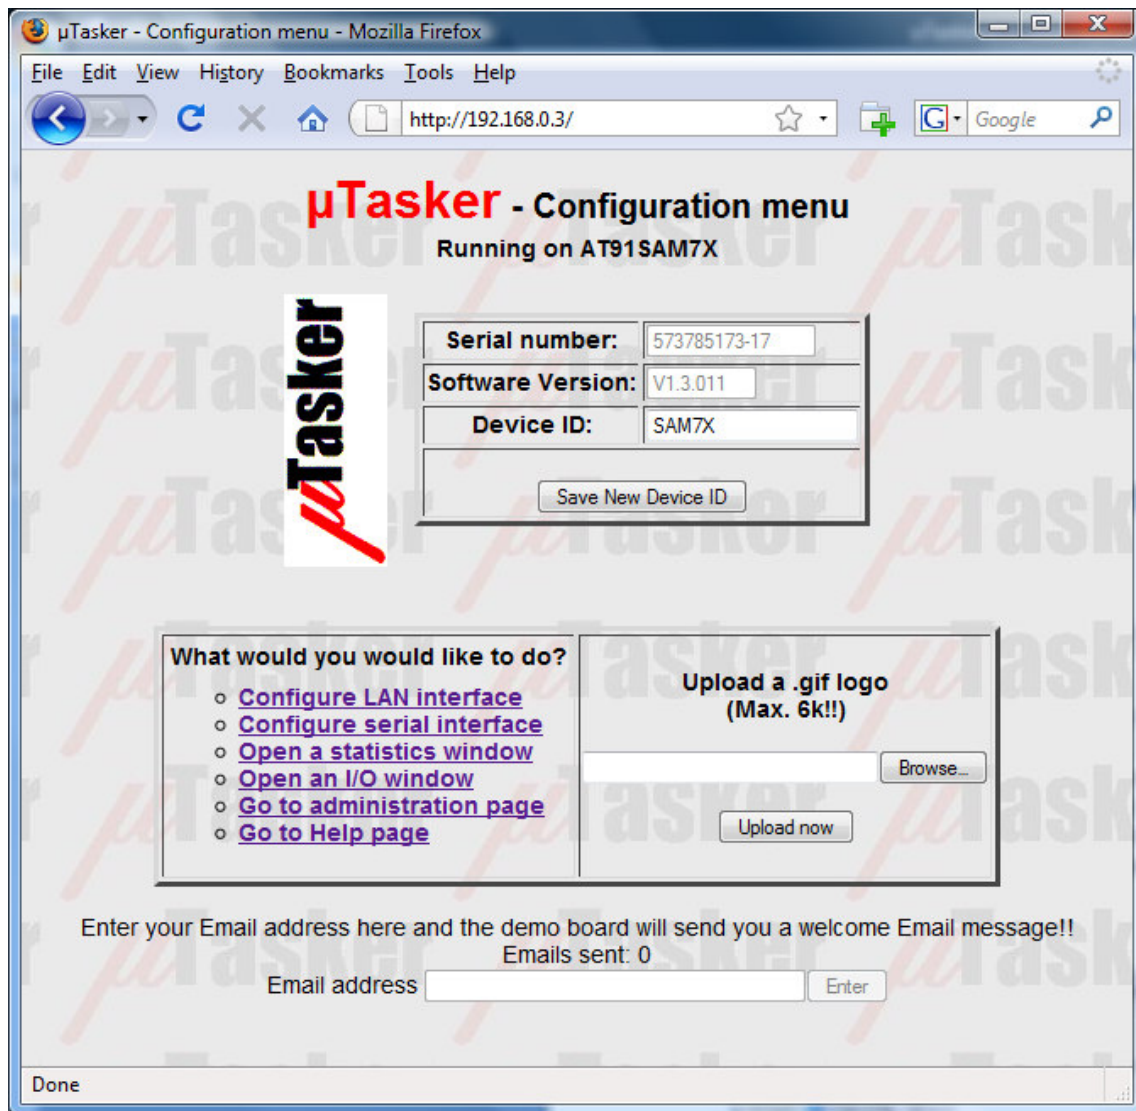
µTasker - Configuration menu - Mozilla Firefox

File Edit View History Bookmarks Tools Help

http://192.168.0.3/

Google

µTasker - Configuration menu
Running on AT91SAM7X

µTasker

| Serial number: | 573785173-17 |
|---|---|
| Software Version: | V1.3.011 |
| Device ID: | SAM7X |
| Save New Device ID | |

What would you would like to do?
- Configure LAN interface
- Configure serial interface
- Open a statistics window
- Open an I/O window
- Go to administration page
- Go to Help page

Upload a .gif logo
(Max. 6k!!)

Browse...

Upload now

Enter your Email address here and the demo board will send you a welcome Email message!!
Emails sent: 0
Email address Enter

Done